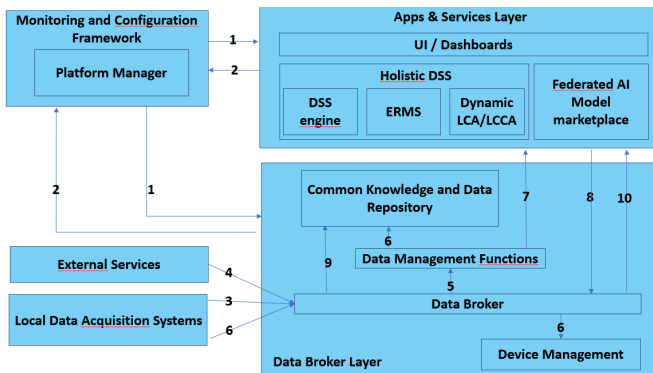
Monitoring and Configuration Framework

Platform Manager

1

2

Apps & Services Layer

UI / Dashboards

Holistic DSS

DSS engine

ERMS

Dynamic LCA/LCCA

Federated AI Model marketplace

2

1

Common Knowledge and Data Repository

7

8

10

6

Data Management Functions

9

5

External Services

4

3

Local Data Acquisition Systems

6

Data Broker

6

Device Management

Data Broker Layer